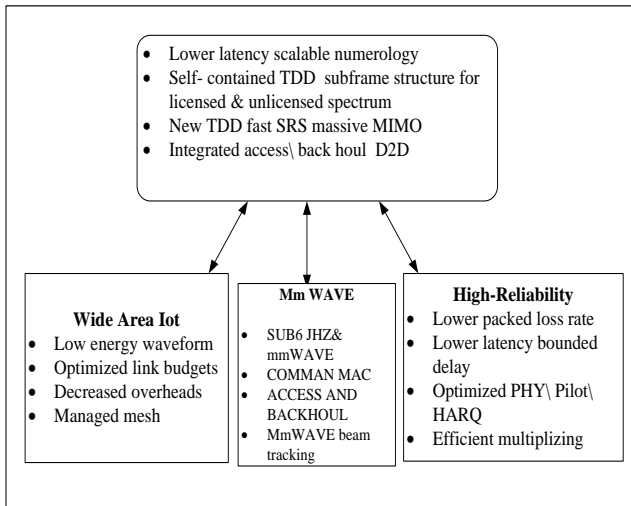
- Lower latency scalable numerology
- Self- contained TDD subframe structure for licensed & unlicensed spectrum
- New TDD fast SRS massive MIMO
- Integrated access\ back houl D2D

**Wide Area Iot**
- Low energy waveform
- Optimized link budgets
- Decreased overheads
- Managed mesh

**Mm WAVE**
- SUB6 JHZ& mmWAVE
- COMMAN MAC
- ACCESS AND BACKHOUL
- MmWAVE beam tracking

**High-Reliability**
- Lower packed loss rate
- Lower latency bounded delay
- Optimized PHY\ Pilot\ HARQ
- Efficient multiplizing